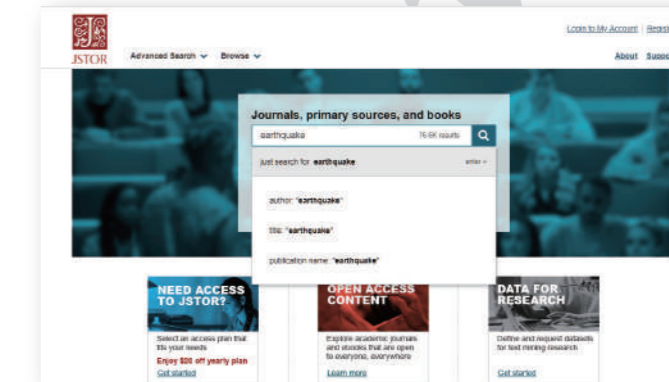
JSTOR

Advanced Search Browse

Login to My Account | Regis

About Suppo

Journals, primary sources, and books

earthquake 76.6K results

just search for earthquake

enter

author: "earthquake"

title: "earthquake"

publication name: "earthquake"

NEED ACCESS TO JSTOR?

Select an access plan that fits your needs

Enjoy $20 off yearly plan

Get started

OPEN ACCESS CONTENT

Explore academic journals and ebooks that are open to everyone, everywhere

Learn more

DATA FOR RESEARCH

Define and request datasets for text mining research

Get started